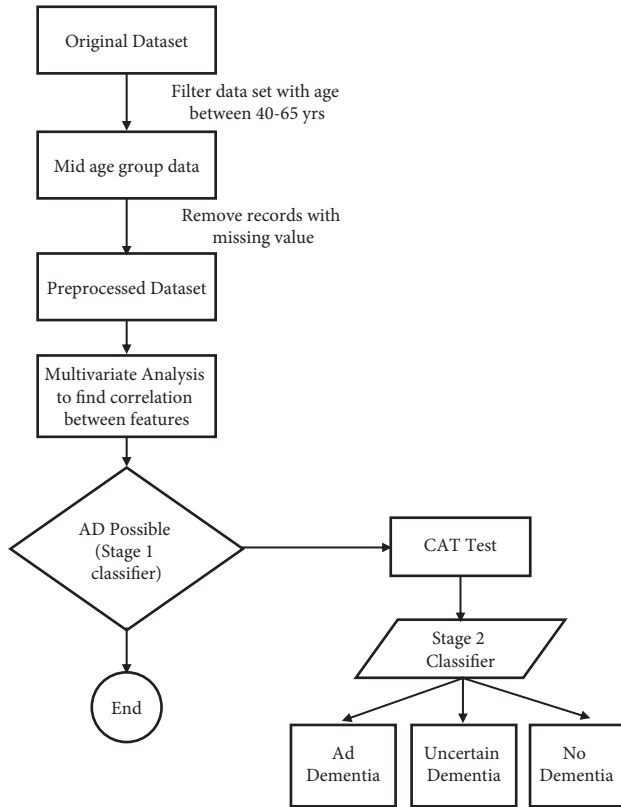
Original Dataset

Filter data set with age between 40-65 yrs

Mid age group data

Remove records with missing value

Preprocessed Dataset

Multivariate Analysis to find correlation between features

AD Possible (Stage 1 classifier)

CAT Test

Stage 2 Classifier

End

Ad Dementia

Uncertain Dementia

No Dementia